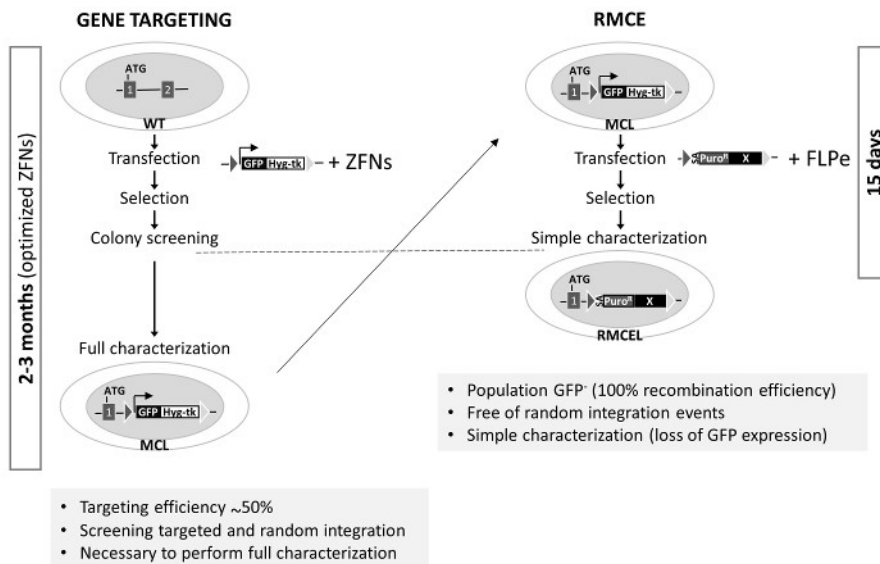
GENE TARGETING

2-3 months (optimized ZFNs)

ATG
1
2
WT

Transfection
GFP Hyg-tk
+ ZFNs

Selection

Colony screening

Full characterization

ATG
1
GFP Hyg-tk
MCL

• Targeting efficiency ~50%
• Screening targeted and random integration
• Necessary to perform full characterization

RMCE

15 days

ATG
1
GFP Hyg-tk
MCL

Transfection
$Puro^R$ X
+ FLPe

Selection

Simple characterization

ATG
1
$Puro^R$ X
RMCEL

• Population $GFP^-$ (100% recombination efficiency)
• Free of random integration events
• Simple characterization (loss of GFP expression)